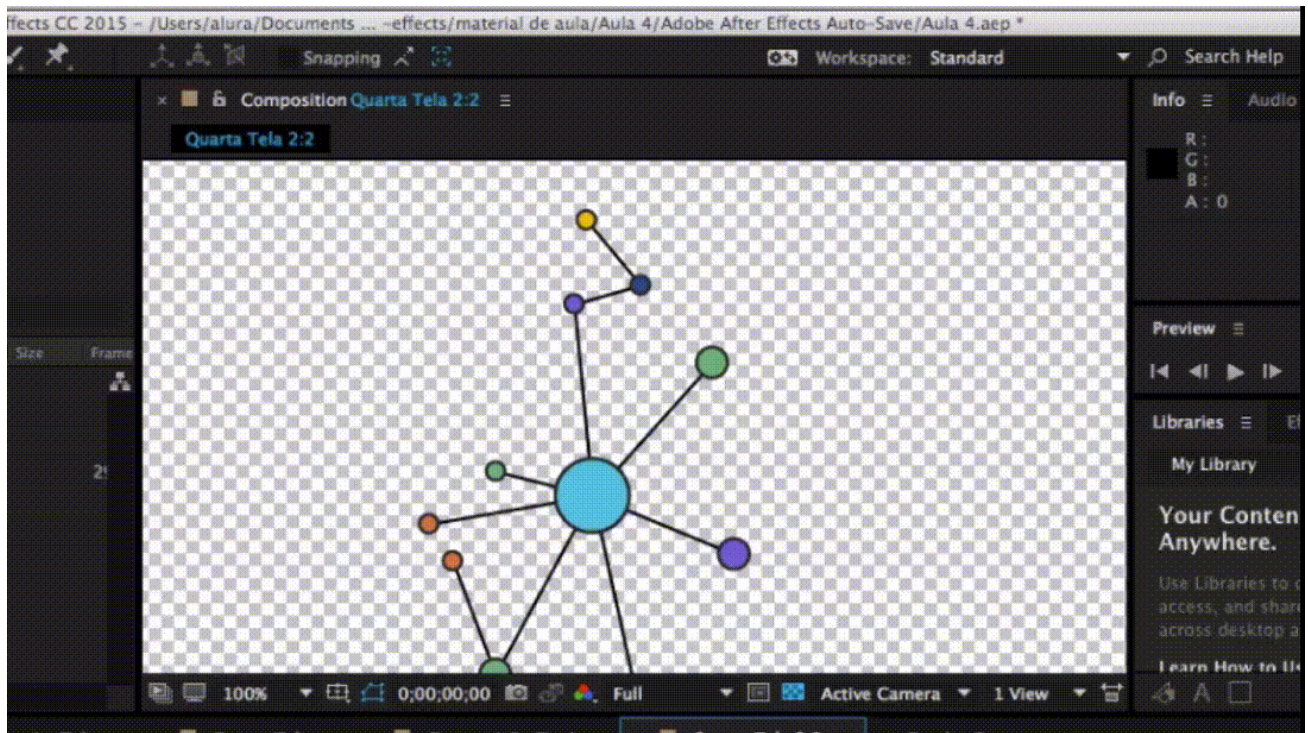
ffects CC 2015 - /Users/alura/Documents ... -effects/material de aula/Aula 4/Adobe After Effects Auto-Save/Aula 4.aep *

Snapping

Workspace: Standard

Search Help

Composition Quarta Tela 2:2

Quarta Tela 2:2

Info

Audio

R :
G :
B :
A : 0

Size

Frame

2!

Preview

Libraries

My Library

Your Conten
Anywhere.

Use Libraries to
access, and shar
across desktop a

Learn How to U

100%

0;00;00;00

Full

Active Camera

1 View